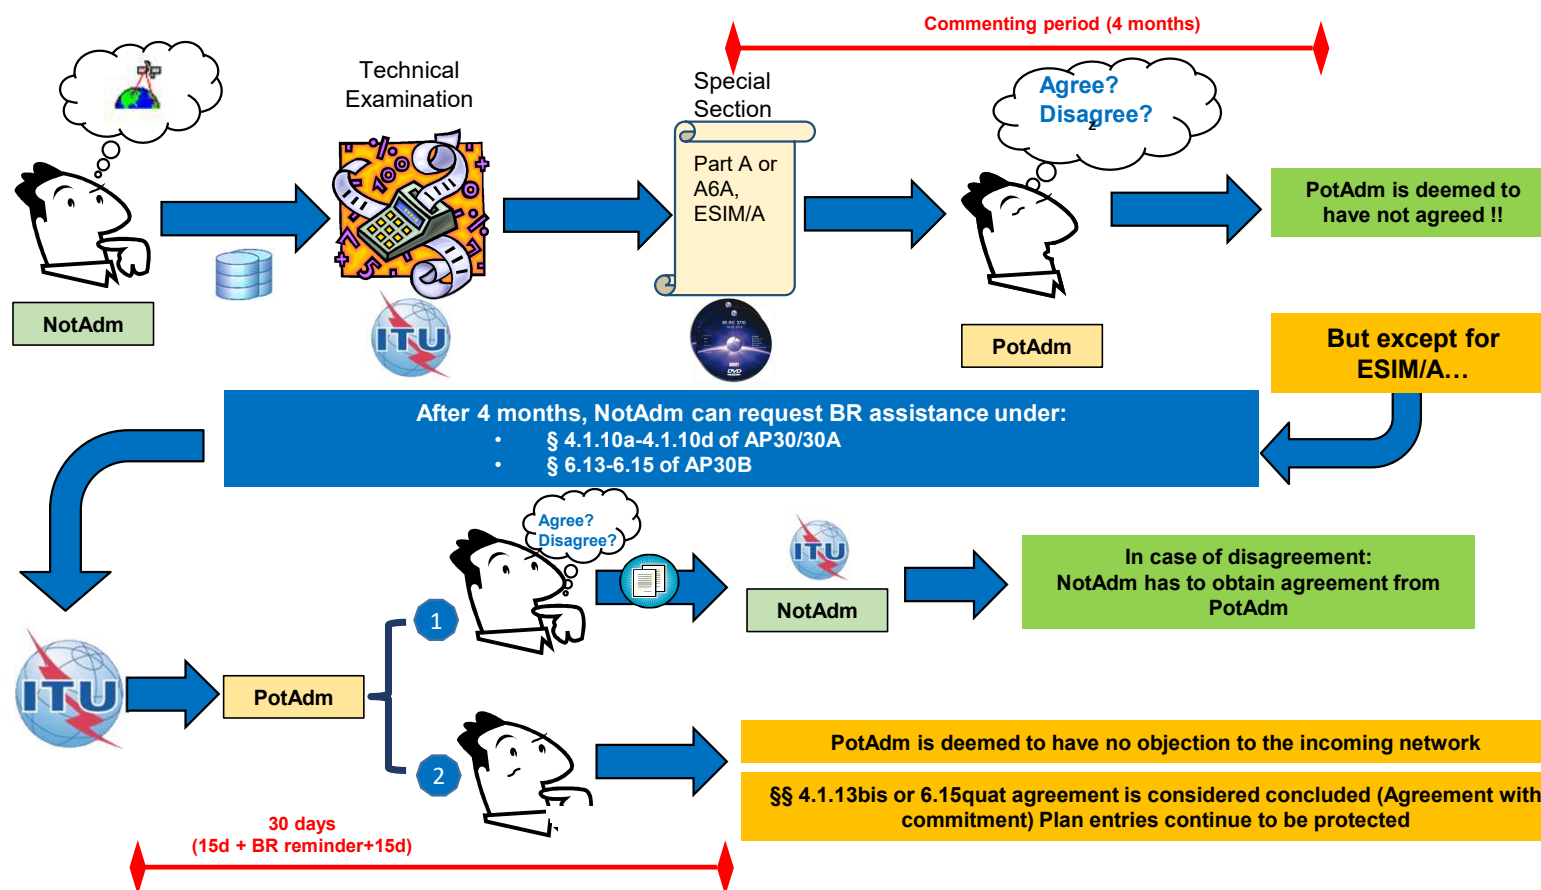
Commenting period (4 months)

Technical Examination

Special Section

Part A or A6A, ESIM/A

Agree? Disagree?

NotAdm

ITU

PotAdm

PotAdm is deemed to have not agreed !!

But except for ESIM/A…

After 4 months, NotAdm can request BR assistance under:
• § 4.1.10a-4.1.10d of AP30/30A
• § 6.13-6.15 of AP30B

Agree? Disagree?

ITU

NotAdm

In case of disagreement: NotAdm has to obtain agreement from PotAdm

ITU

PotAdm

1

2

PotAdm is deemed to have no objection to the incoming network

§§ 4.1.13bis or 6.15quat agreement is considered concluded (Agreement with commitment) Plan entries continue to be protected

30 days
(15d + BR reminder+15d)